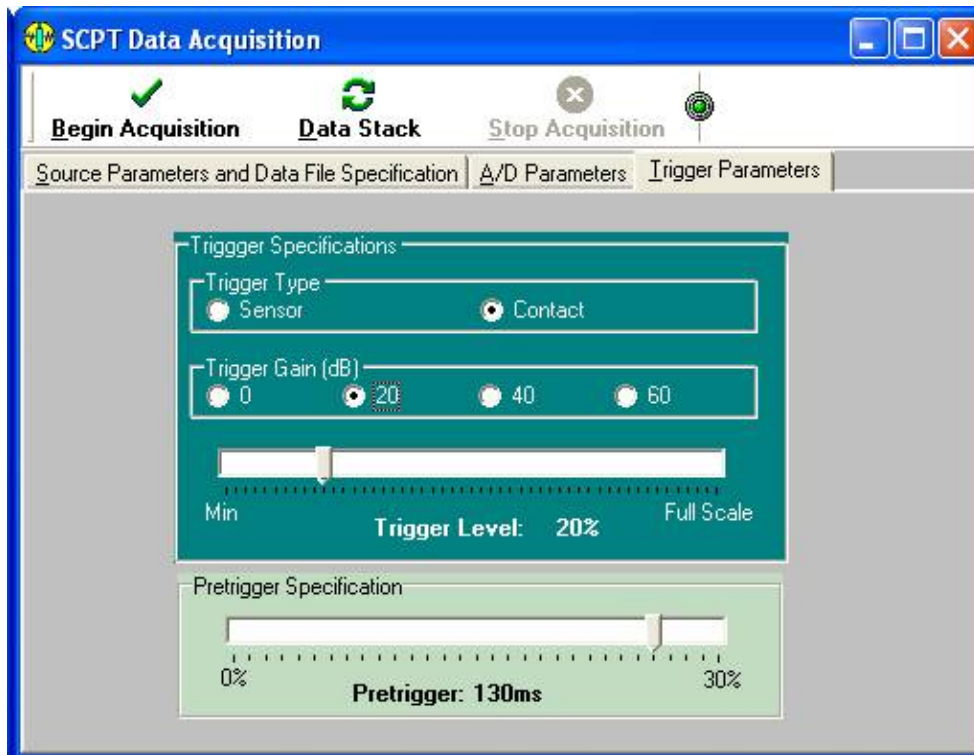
SCPT Data Acquisition

Begin Acquisition
Data Stack
Stop Acquisition

Source Parameters and Data File Specification
A/D Parameters
Trigger Parameters

Triggger Specifications
Trigger Type
Sensor
Contact

Trigger Gain (dB)
0
20
40
60

Min
Trigger Level: 20%
Full Scale

Pretrigger Specification
0%
30%
Pretrigger: 130ms